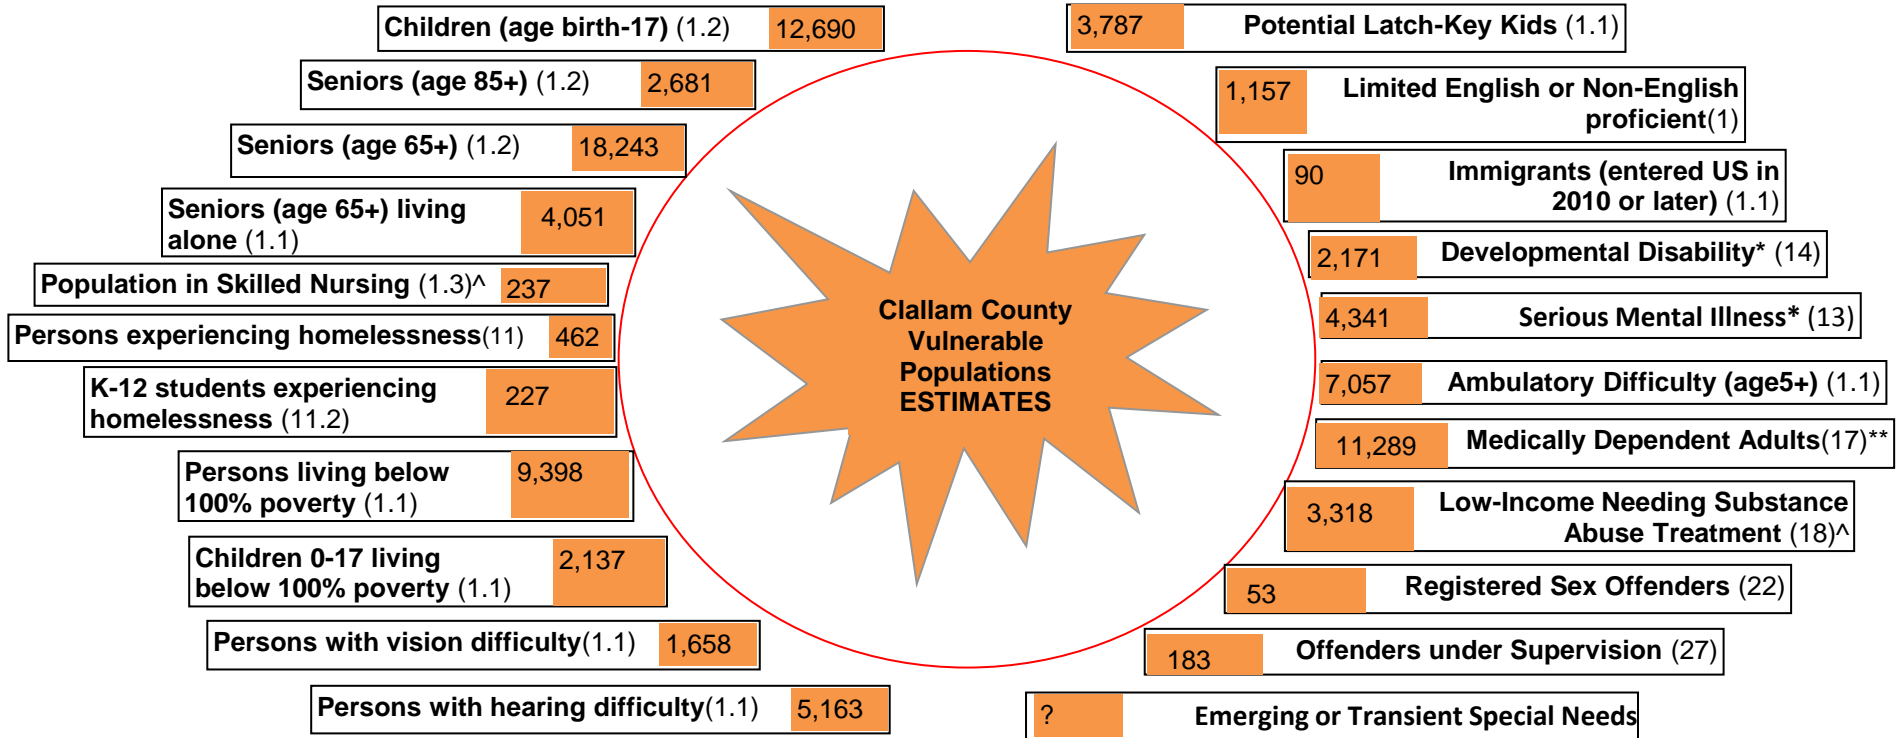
Children (age birth-17) (1.2) 12,690

Seniors (age 85+) (1.2) 2,681

Seniors (age 65+) (1.2) 18,243

Seniors (age 65+) living alone (1.1) 4,051

Population in Skilled Nursing (1.3)^ 237

Persons experiencing homelessness(11) 462

K-12 students experiencing homelessness (11.2) 227

Persons living below 100% poverty (1.1) 9,398

Children 0-17 living below 100% poverty (1.1) 2,137

Persons with vision difficulty(1.1) 1,658

Persons with hearing difficulty(1.1) 5,163

Clallam County Vulnerable Populations ESTIMATES

3,787 Potential Latch-Key Kids (1.1)

1,157 Limited English or Non-English proficient(1)

90 Immigrants (entered US in 2010 or later) (1.1)

2,171 Developmental Disability* (14)

4,341 Serious Mental Illness* (13)

7,057 Ambulatory Difficulty (age5+) (1.1)

11,289 Medically Dependent Adults(17)**

3,318 Low-Income Needing Substance Abuse Treatment (18)^

53 Registered Sex Offenders (22)

183 Offenders under Supervision (27)

? Emerging or Transient Special Needs